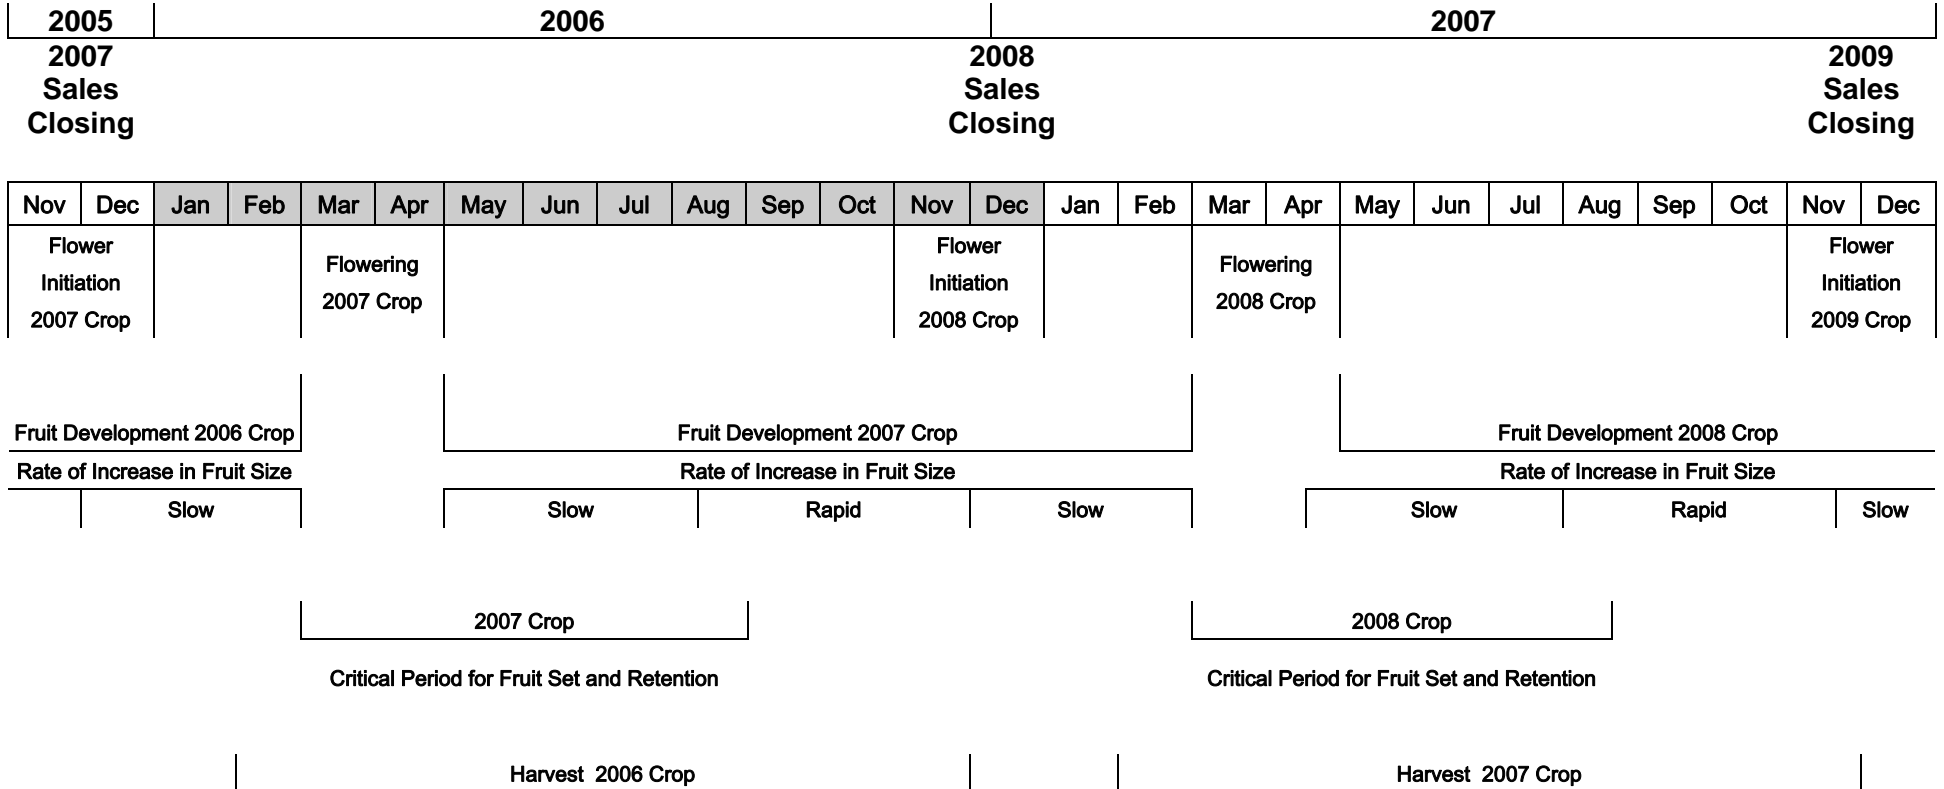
| 2005 | 2006 | 2007 |
|---|---|---|

2007 Sales Closing

2008 Sales Closing

2009 Sales Closing

| Nov | Dec | Jan | Feb | Mar | Apr | May | Jun | Jul | Aug | Sep | Oct | Nov | Dec | Jan | Feb | Mar | Apr | May | Jun | Jul | Aug | Sep | Oct | Nov | Dec |
|---|---|---|---|---|---|---|---|---|---|---|---|---|---|---|---|---|---|---|---|---|---|---|---|---|---|

Flower Initiation 2007 Crop

Flowering 2007 Crop

Flower Initiation 2008 Crop

Flowering 2008 Crop

Flower Initiation 2009 Crop

Fruit Development 2006 Crop

Fruit Development 2007 Crop

Fruit Development 2008 Crop

Rate of Increase in Fruit Size

Rate of Increase in Fruit Size

Rate of Increase in Fruit Size

Slow

Slow

Rapid

Slow

Slow

Rapid

Slow

2007 Crop

2008 Crop

Critical Period for Fruit Set and Retention

Critical Period for Fruit Set and Retention

Harvest 2006 Crop

Harvest 2007 Crop